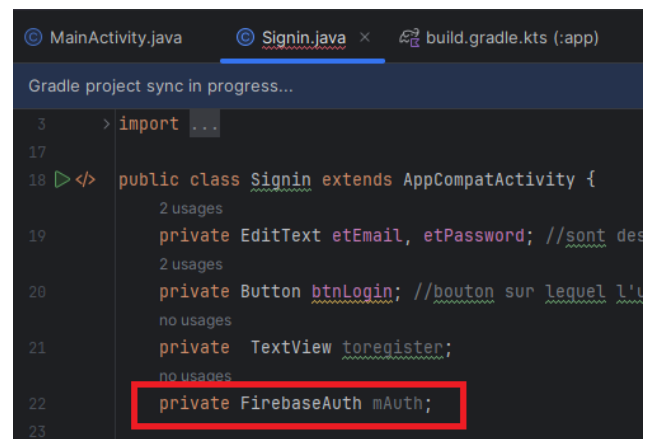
MainActivity.java    Signin.java ×    build.gradle.kts (:app)

Gradle project sync in progress...

3 > import ...
17
18 public class Signin extends AppCompatActivity {
2 usages
19 private EditText etEmail, etPassword; //sont des
2 usages
20 private Button btnLogin; //bouton sur lequel l'u
no usages
21 private TextView toregister;
no usages
22 private FirebaseAuth mAuth;
23